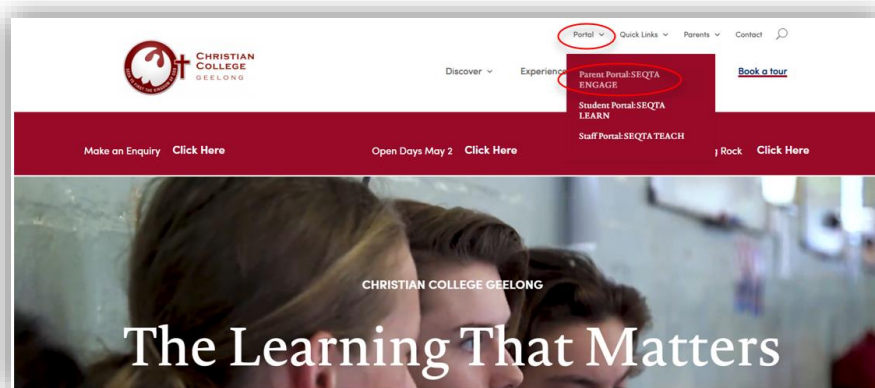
Portal Quick Links Parents Contact

CHRISTIAN COLLEGE GEELONG

Discover Experience

Parent Portal:SEQTA ENGAGE

Student Portal:SEQTA LEARN

Staff Portal:SEQTA TEACH

Book a tour

Make an Enquiry Click Here

Open Days May 2 Click Here

g Rock Click Here

CHRISTIAN COLLEGE GEELONG

The Learning That Matters